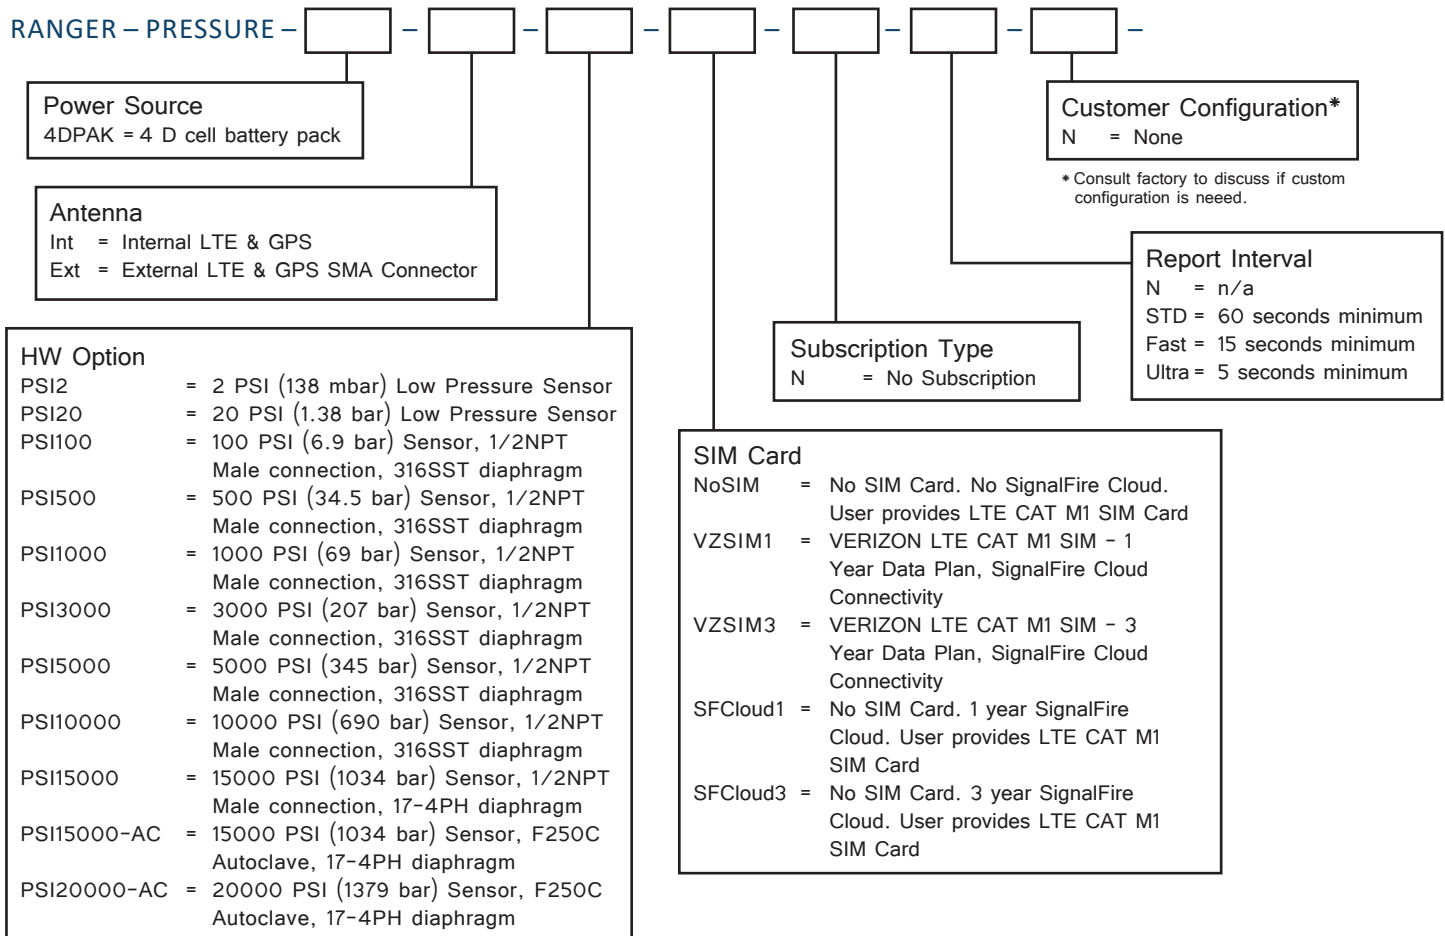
RANGER – PRESSURE – [ ] – [ ] – [ ] – [ ] – [ ] – [ ] – [ ] –

Power Source
4DPAK = 4 D cell battery pack

Antenna
Int = Internal LTE & GPS
Ext = External LTE & GPS SMA Connector

HW Option
PSI2 = 2 PSI (138 mbar) Low Pressure Sensor
PSI20 = 20 PSI (1.38 bar) Low Pressure Sensor
PSI100 = 100 PSI (6.9 bar) Sensor, 1/2NPT Male connection, 316SST diaphragm
PSI500 = 500 PSI (34.5 bar) Sensor, 1/2NPT Male connection, 316SST diaphragm
PSI1000 = 1000 PSI (69 bar) Sensor, 1/2NPT Male connection, 316SST diaphragm
PSI3000 = 3000 PSI (207 bar) Sensor, 1/2NPT Male connection, 316SST diaphragm
PSI5000 = 5000 PSI (345 bar) Sensor, 1/2NPT Male connection, 316SST diaphragm
PSI10000 = 10000 PSI (690 bar) Sensor, 1/2NPT Male connection, 316SST diaphragm
PSI15000 = 15000 PSI (1034 bar) Sensor, 1/2NPT Male connection, 17-4PH diaphragm
PSI15000-AC = 15000 PSI (1034 bar) Sensor, F250C Autoclave, 17-4PH diaphragm
PSI20000-AC = 20000 PSI (1379 bar) Sensor, F250C Autoclave, 17-4PH diaphragm

SIM Card
NoSIM = No SIM Card. No SignalFire Cloud. User provides LTE CAT M1 SIM Card
VZSIM1 = VERIZON LTE CAT M1 SIM - 1 Year Data Plan, SignalFire Cloud Connectivity
VZSIM3 = VERIZON LTE CAT M1 SIM - 3 Year Data Plan, SignalFire Cloud Connectivity
SFCloud1 = No SIM Card. 1 year SignalFire Cloud. User provides LTE CAT M1 SIM Card
SFCloud3 = No SIM Card. 3 year SignalFire Cloud. User provides LTE CAT M1 SIM Card

Subscription Type
N = No Subscription

Report Interval
N = n/a
STD = 60 seconds minimum
Fast = 15 seconds minimum
Ultra = 5 seconds minimum

Customer Configuration*
N = None

* Consult factory to discuss if custom configuration is neeed.